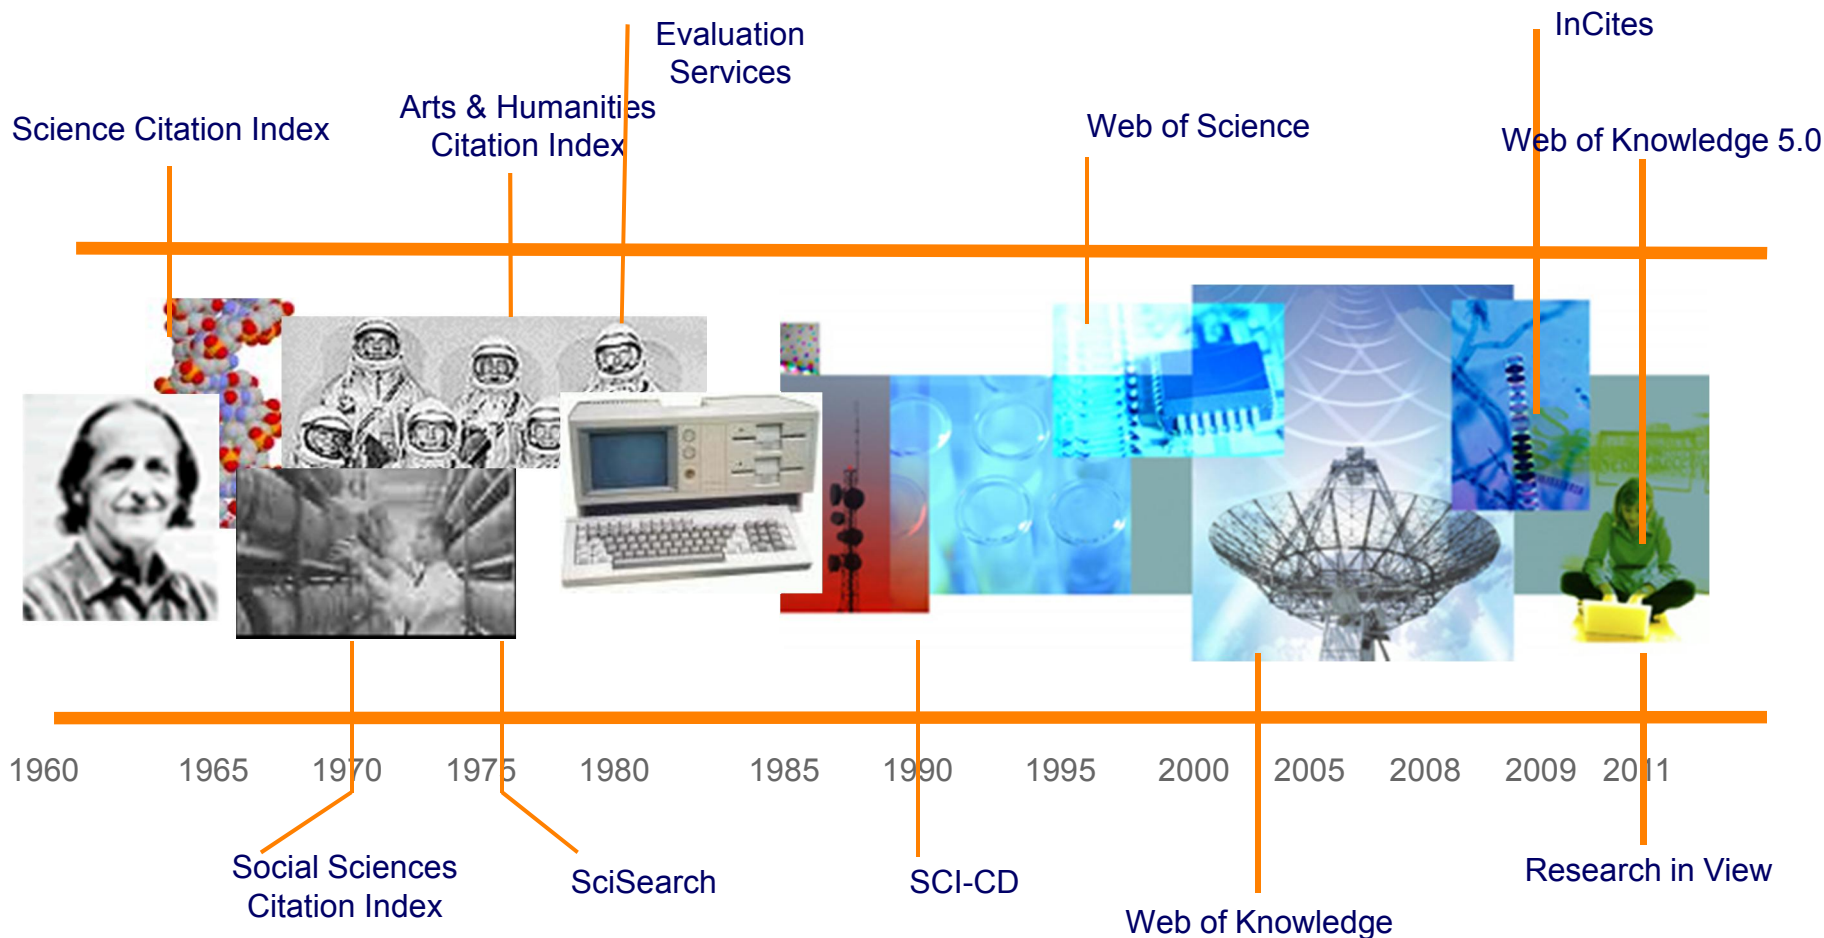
Evaluation Services

InCites

Science Citation Index

Arts & Humanities Citation Index

Web of Science

Web of Knowledge 5.0

1960 1965 1970 1975 1980 1985 1990 1995 2000 2005 2008 2009 2011

Social Sciences Citation Index

SciSearch

SCI-CD

Web of Knowledge

Research in View